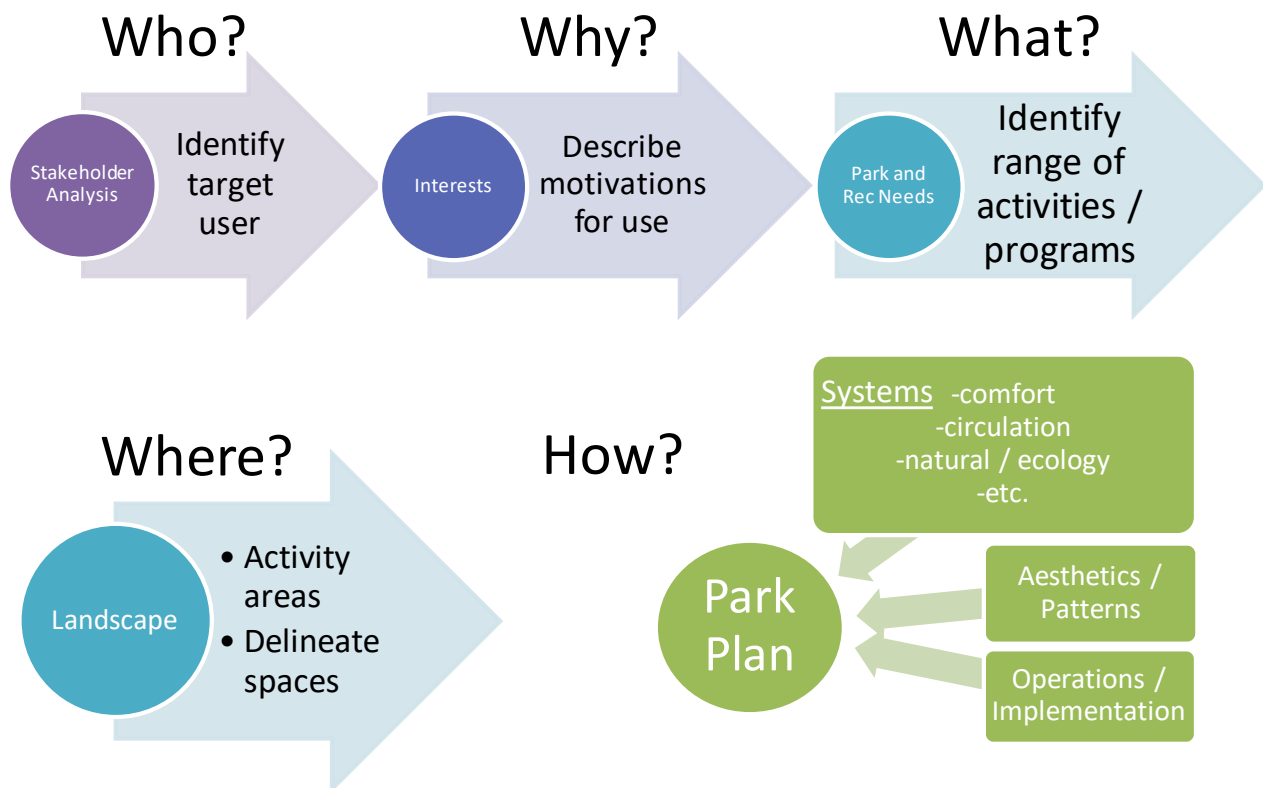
Who?

Stakeholder Analysis

Identify target user

Why?

Interests

Describe motivations for use

What?

Park and Rec Needs

Identify range of activities / programs

Where?

Landscape

• Activity areas
• Delineate spaces

How?

Systems -comfort
-circulation
-natural / ecology
-etc.

Park Plan

Aesthetics / Patterns

Operations / Implementation